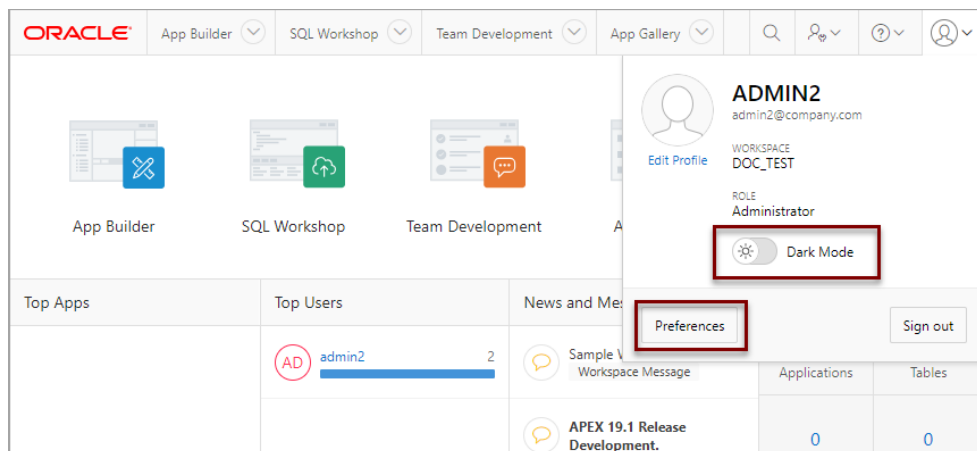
ORACLE App Builder SQL Workshop Team Development App Gallery

App Builder SQL Workshop Team Development A

ADMIN2
admin2@company.com

Edit Profile

WORKSPACE
DOC_TEST

ROLE
Administrator

Dark Mode

Preferences

Sign out

Top Apps

Top Users

AD admin2 2

News and Mes

Sample V
Workspace Message

APEX 19.1 Release
Development.

Applications

Tables

0

0